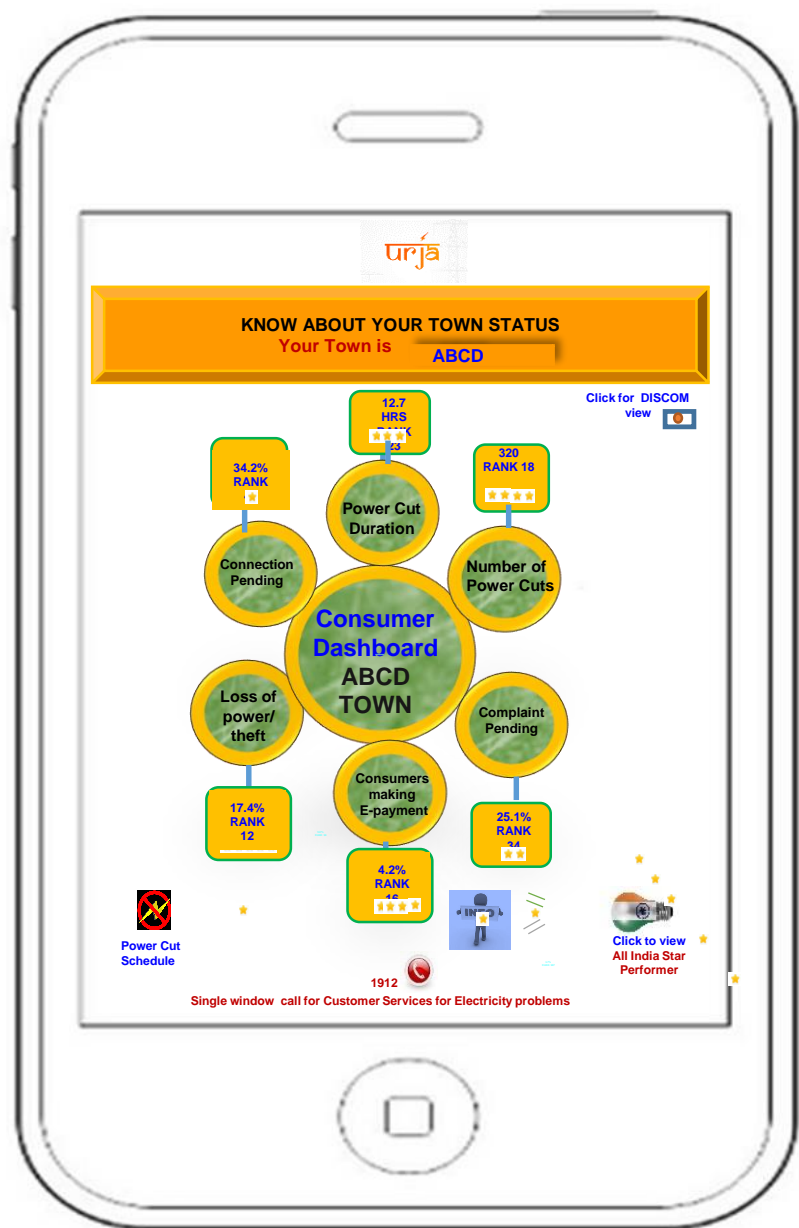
urja

KNOW ABOUT YOUR TOWN STATUS
Your Town is ABCD

Click for DISCOM view

12.7 HRS RANK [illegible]3

Power Cut Duration

34.2% RANK

Connection Pending

320 RANK 18

Number of Power Cuts

Consumer Dashboard ABCD TOWN

Loss of power/ theft

Complaint Pending

Consumers making E-payment

17.4% RANK 12

25.1% RANK 34

4.2% RANK 16

Power Cut Schedule

Click to view All India Star Performer

1912
Single window call for Customer Services for Electricity problems